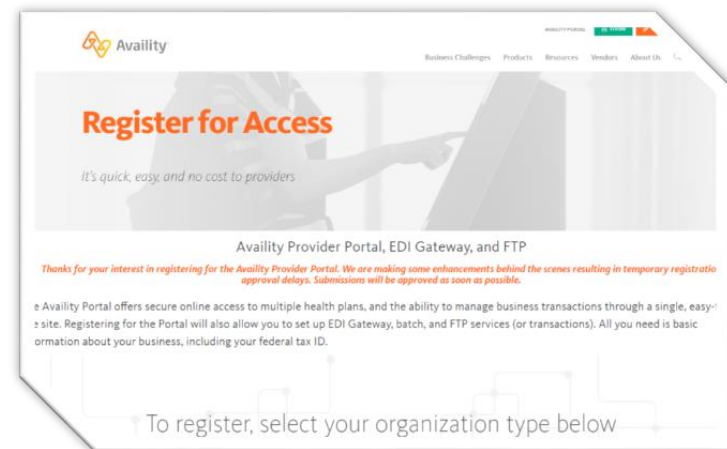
Availity

AVAILITY PORTAL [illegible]

Business Challenges Products Resources Vendors About Us

Register for Access

It's quick, easy, and no cost to providers

Availity Provider Portal, EDI Gateway, and FTP

Thanks for your interest in registering for the Availity Provider Portal. We are making some enhancements behind the scenes resulting in temporary registratio approval delays. Submissions will be approved as soon as possible.

e Availity Portal offers secure online access to multiple health plans, and the ability to manage business transactions through a single, easy-t e site. Registering for the Portal will also allow you to set up EDI Gateway, batch, and FTP services (or transactions). All you need is basic ormation about your business, including your federal tax ID.

To register, select your organization type below